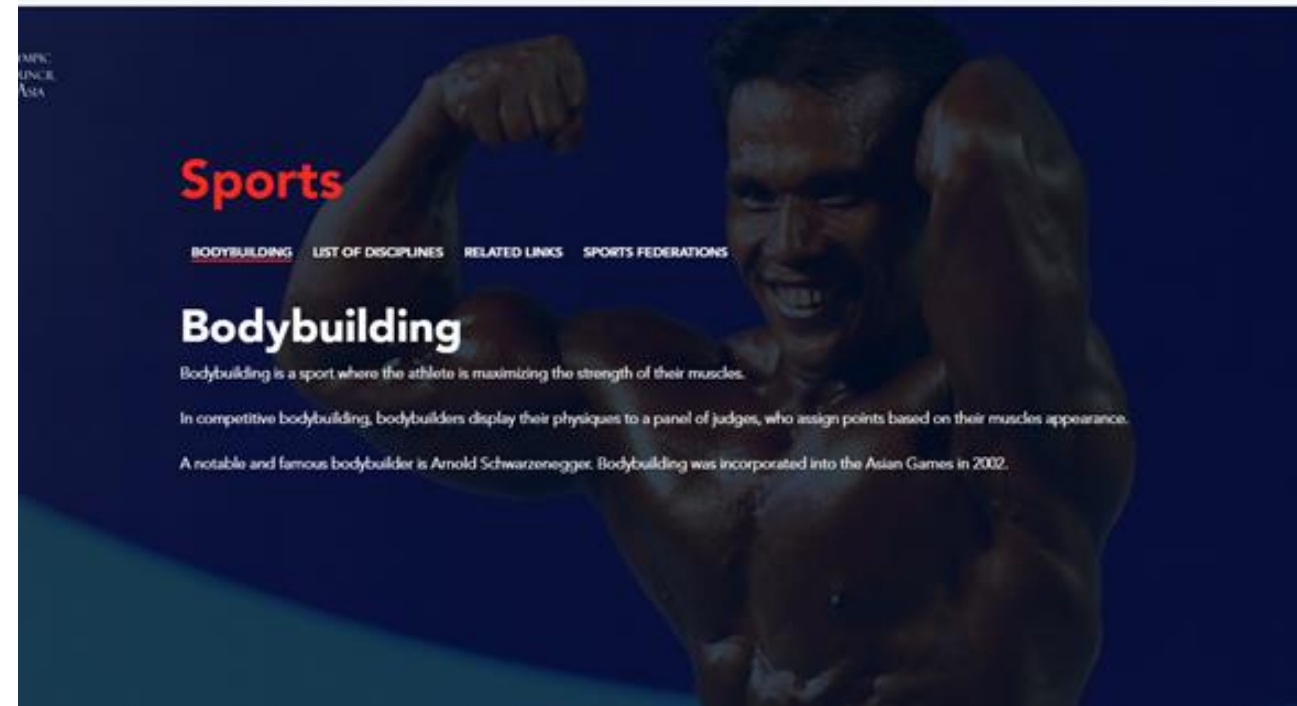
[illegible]MPIC
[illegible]UNCIL
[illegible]SIA

Sports

BODYBUILDING LIST OF DISCIPLINES RELATED LINKS SPORTS FEDERATIONS

Bodybuilding

Bodybuilding is a sport where the athlete is maximizing the strength of their muscles.

In competitive bodybuilding, bodybuilders display their physiques to a panel of judges, who assign points based on their muscles appearance.

A notable and famous bodybuilder is Arnold Schwarzenegger. Bodybuilding was incorporated into the Asian Games in 2002.